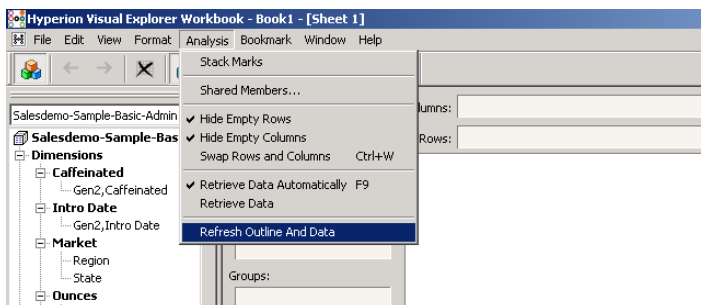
Hyperion Visual Explorer Workbook - Book1 - [Sheet 1]

File Edit View Format Analysis Bookmark Window Help

Stack Marks

Shared Members...

✔ Hide Empty Rows
✔ Hide Empty Columns
Swap Rows and Columns Ctrl+W

✔ Retrieve Data Automatically F9
Retrieve Data

Refresh Outline And Data

Salesdemo-Sample-Basic-Admin
Salesdemo-Sample-Bas
Dimensions
Caffeinated
Gen2,Caffeinated
Intro Date
Gen2,Intro Date
Market
Region
State
Ounces

lumns:
Rows:
Groups: